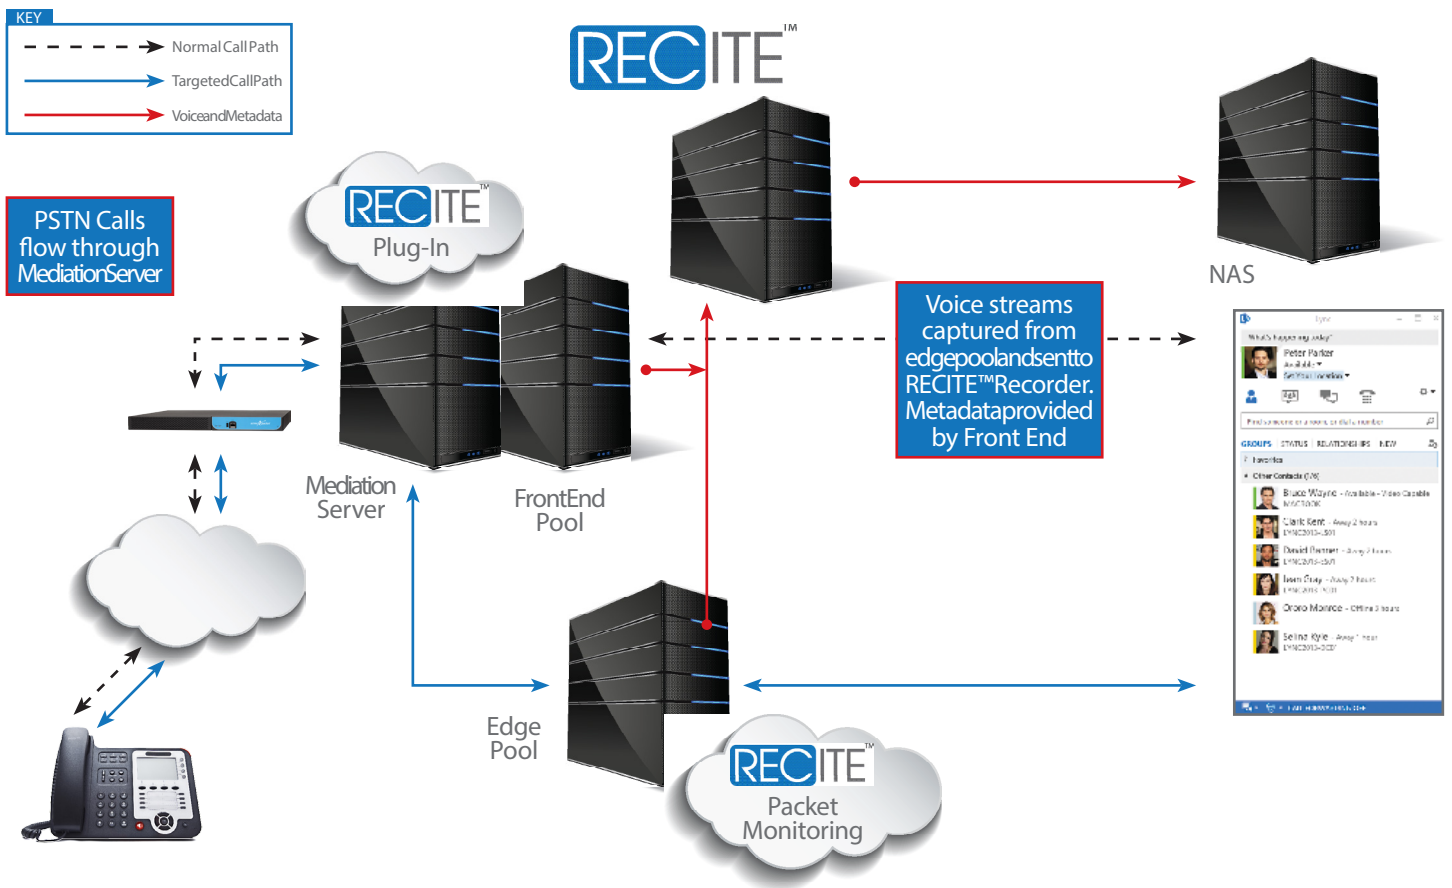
KEY

Normal Call Path

Targeted Call Path

Voice and Metadata

RECITE™

PSTN Calls flow through Mediation Server

RECITE™ Plug-In

Mediation Server

FrontEnd Pool

NAS

Voice streams captured from edge pool and sent to RECITE™ Recorder. Metadata provided by Front End

Edge Pool

RECITE™ Packet Monitoring

What's happening today?
Peter Parker
Available
GROUPS STATUS RELATIONSHIPS NEW
Favorites
Other Contacts
Bruce Wayne - Available - Video Capable
Clark Kent - Away 2 hours
Donald Blake - Away 2 hours
Jean Grey - Away 2 hours
Ororo Monroe - Offline 3 hours
Selina Kyle - Away 1 hour